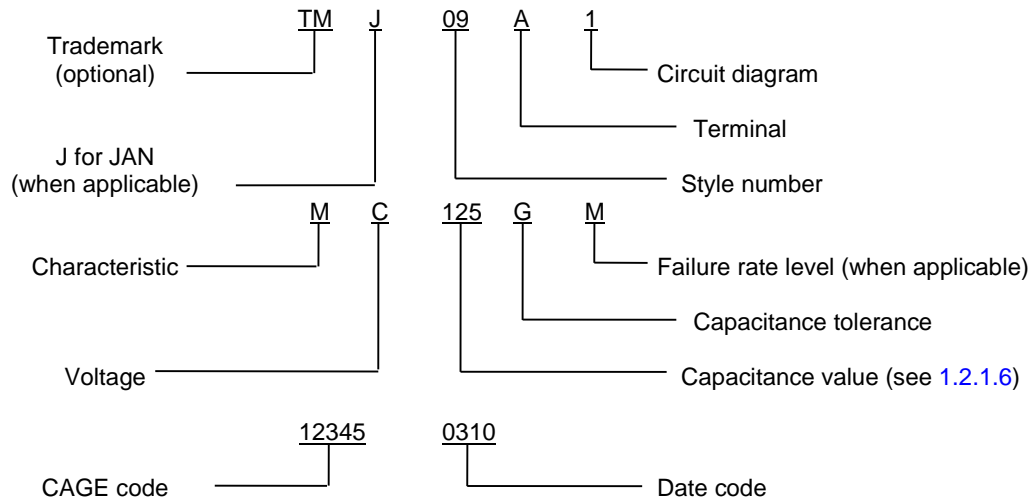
TM J 09 A 1

Trademark (optional)

Circuit diagram

Terminal

J for JAN (when applicable)

Style number

M C 125 G M

Characteristic

Failure rate level (when applicable)

Capacitance tolerance

Voltage

Capacitance value (see 1.2.1.6)

12345 0310

CAGE code

Date code